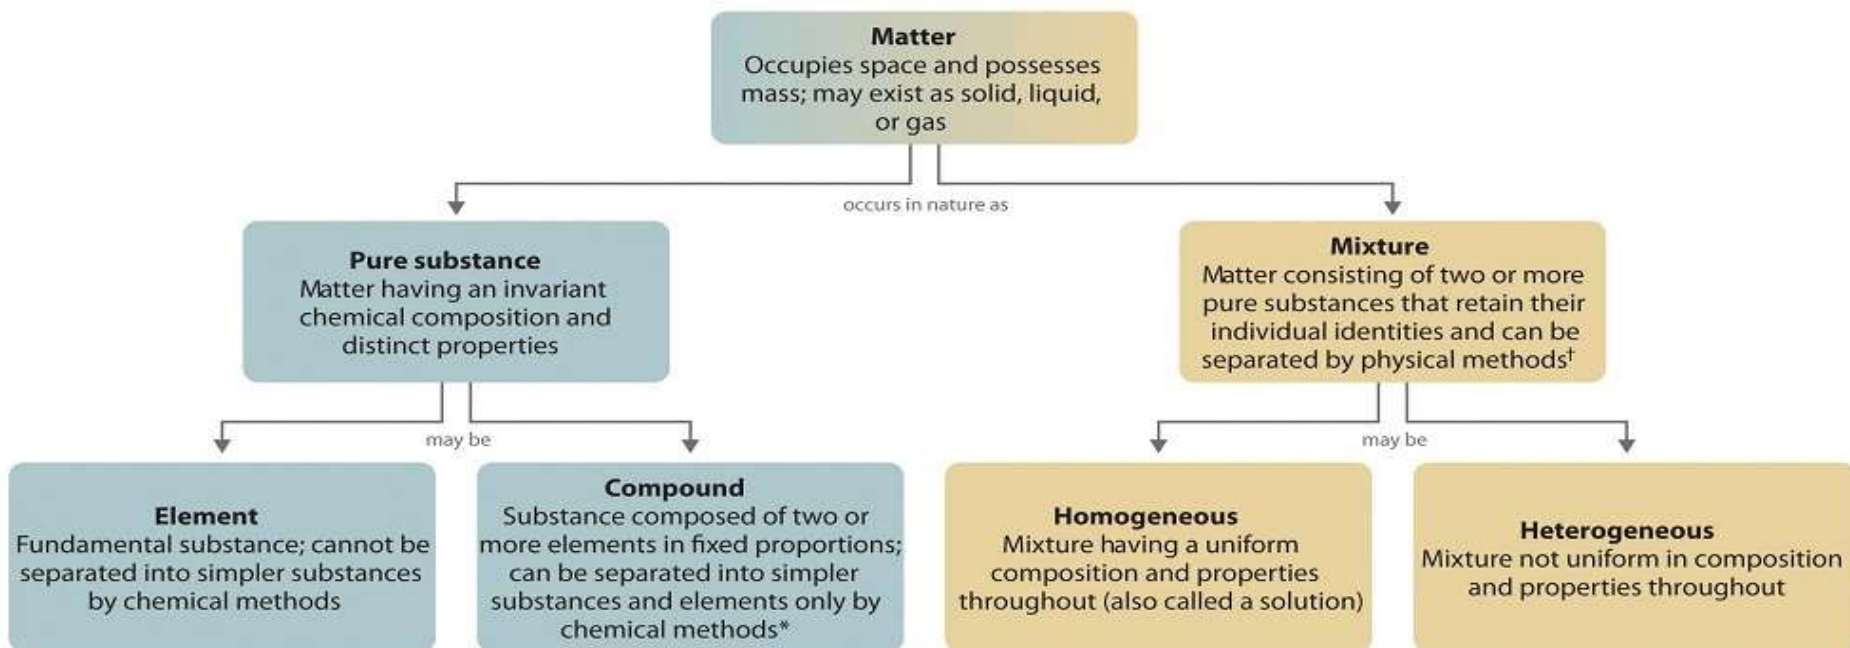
**Matter**
Occupies space and possesses mass; may exist as solid, liquid, or gas

occurs in nature as

**Pure substance**
Matter having an invariant chemical composition and distinct properties

**Mixture**
Matter consisting of two or more pure substances that retain their individual identities and can be separated by physical methods$^{\dagger}$

may be

may be

**Element**
Fundamental substance; cannot be separated into simpler substances by chemical methods

**Compound**
Substance composed of two or more elements in fixed proportions; can be separated into simpler substances and elements only by chemical methods*

**Homogeneous**
Mixture having a uniform composition and properties throughout (also called a solution)

**Heterogeneous**
Mixture not uniform in composition and properties throughout